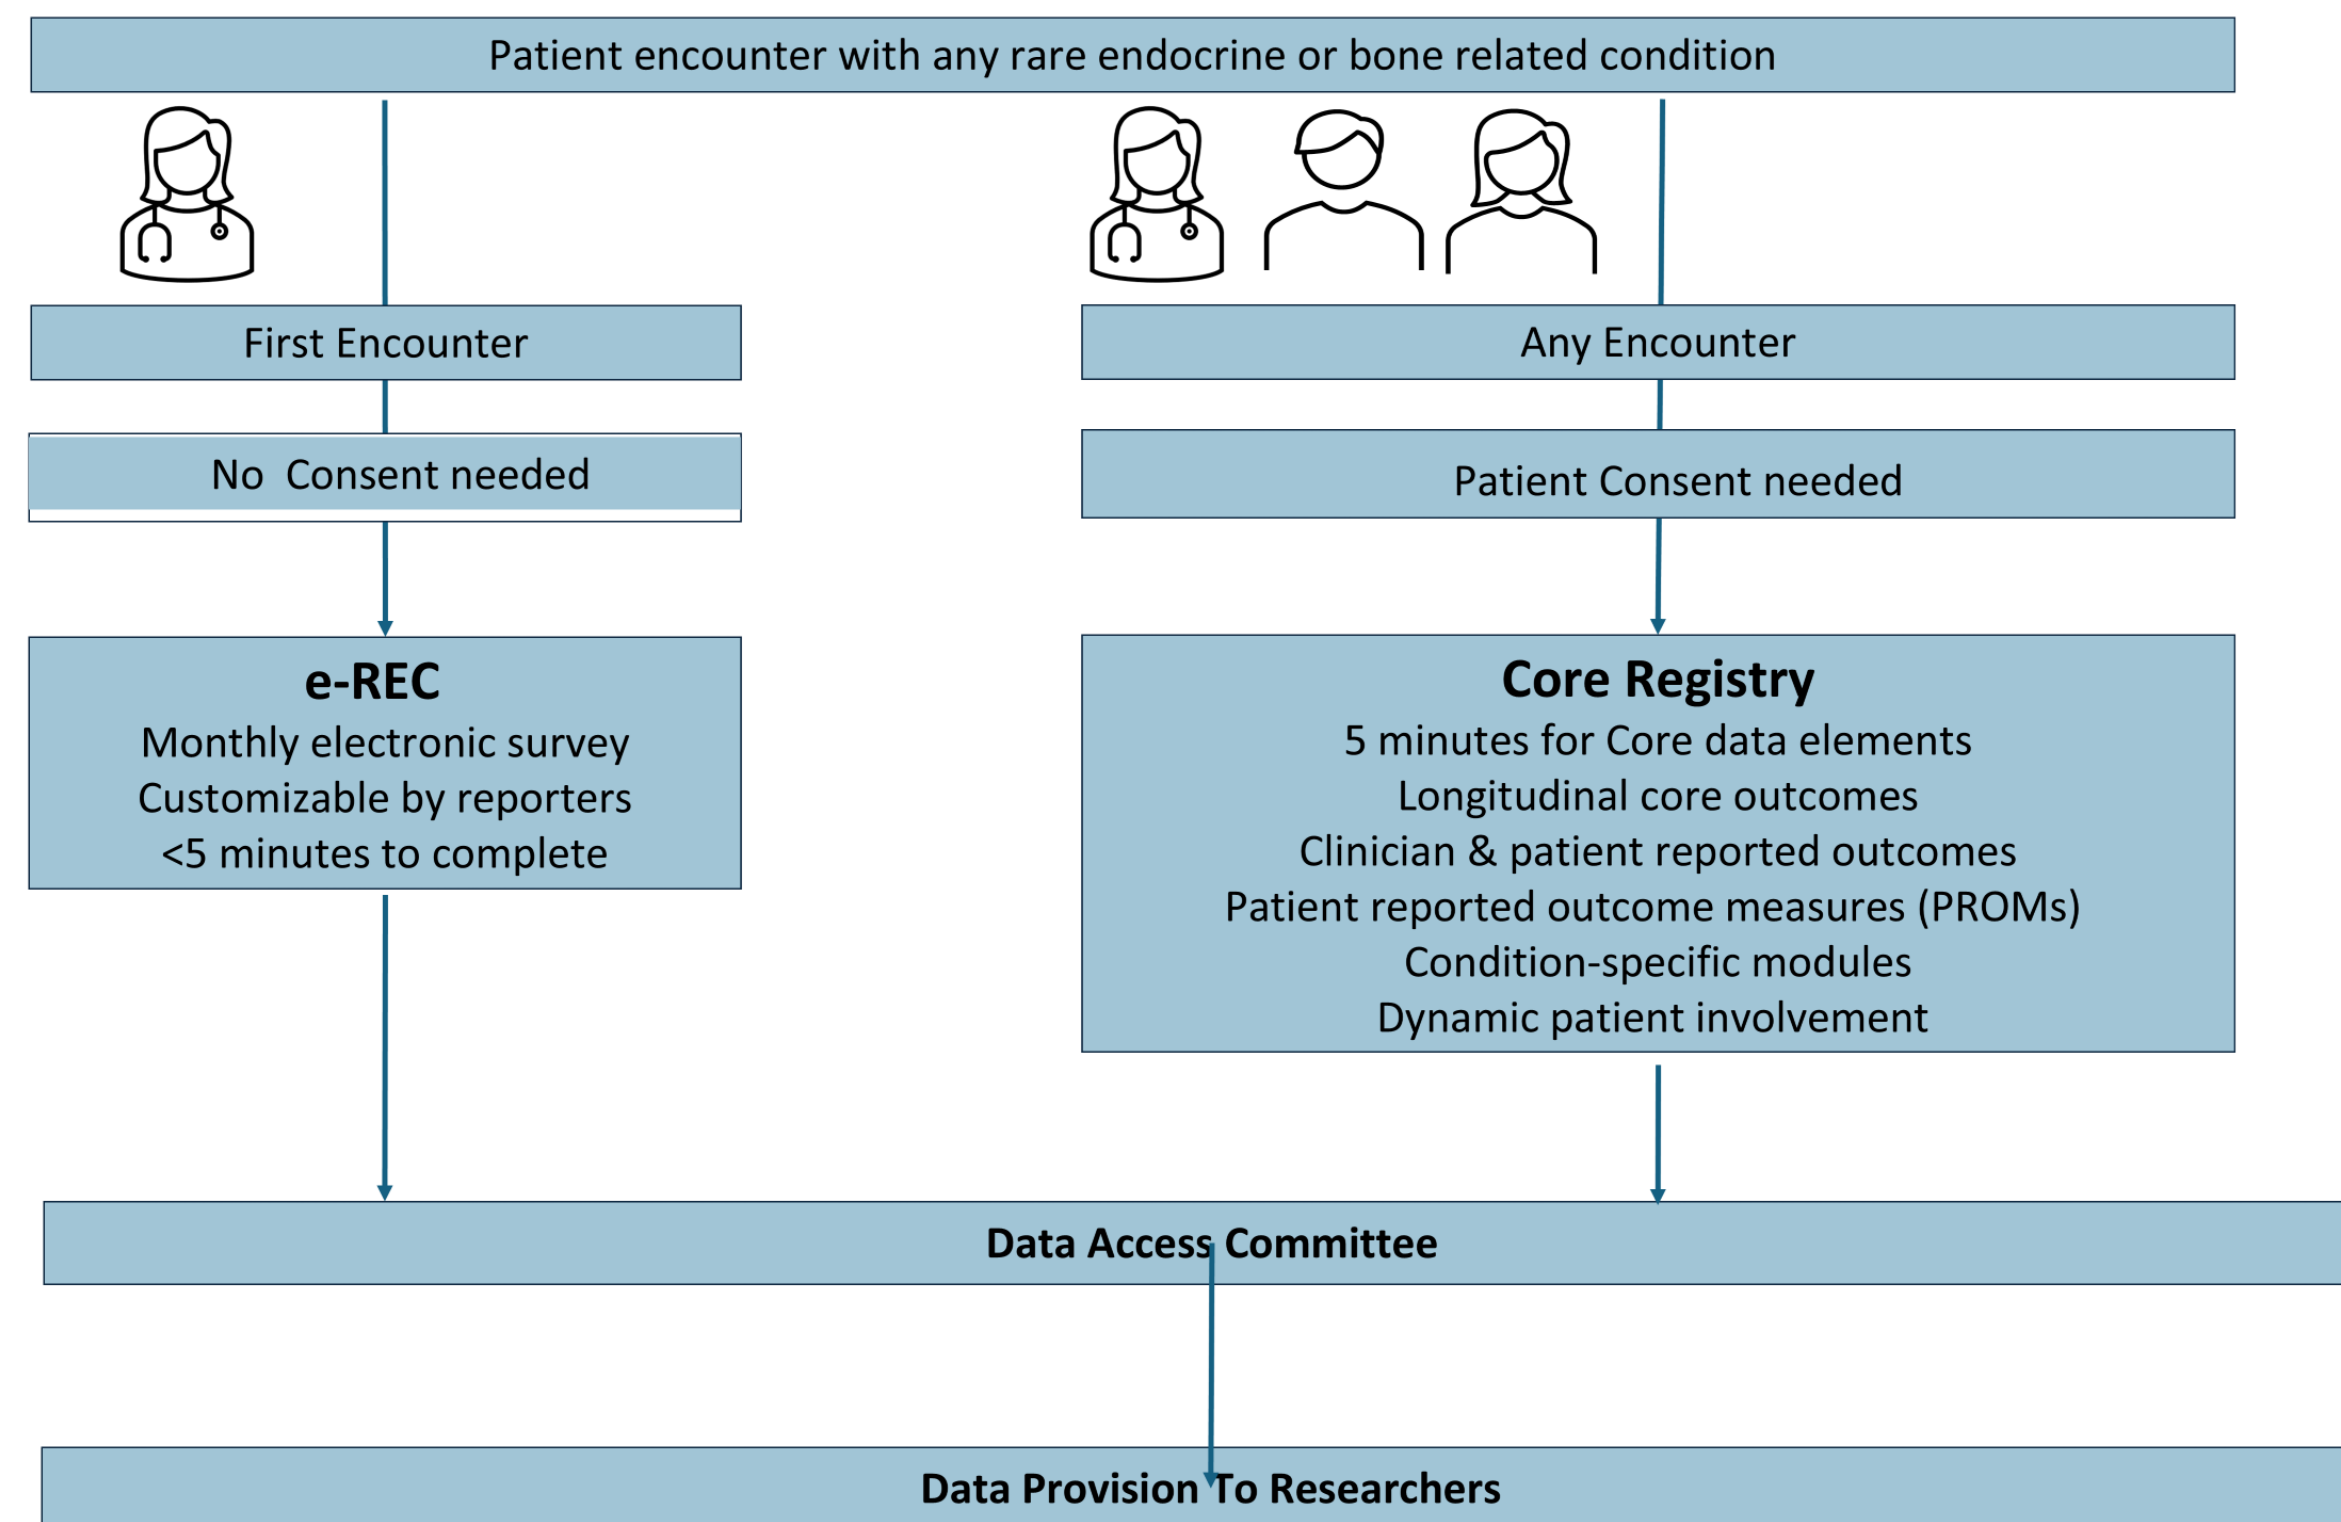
Patient encounter with any rare endocrine or bone related condition

First Encounter

No Consent needed

e-REC
Monthly electronic survey
Customizable by reporters
<5 minutes to complete

Any Encounter

Patient Consent needed

Core Registry
5 minutes for Core data elements
Longitudinal core outcomes
Clinician & patient reported outcomes
Patient reported outcome measures (PROMs)
Condition-specific modules
Dynamic patient involvement

Data Access Committee

Data Provision To Researchers